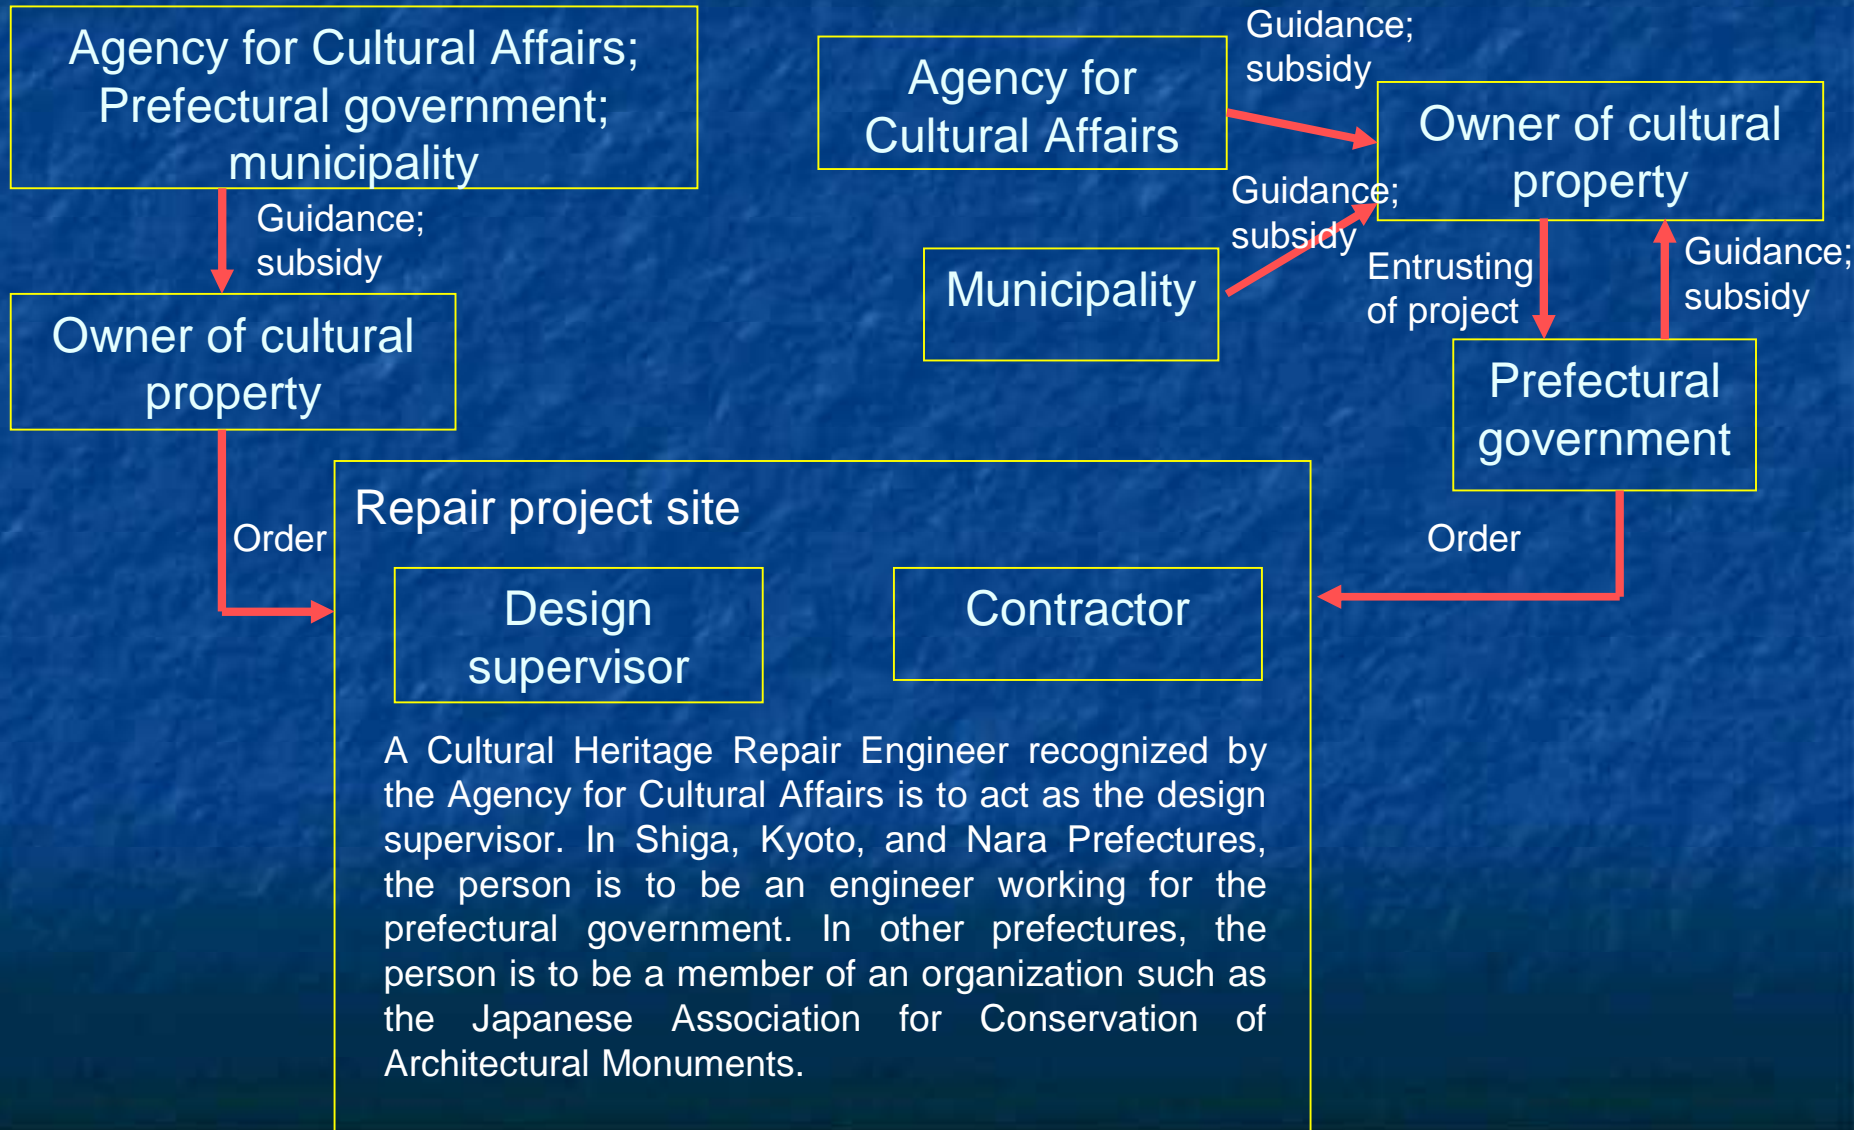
Agency for Cultural Affairs; Prefectural government; municipality

Guidance; subsidy

Owner of cultural property

Order

Agency for Cultural Affairs

Guidance; subsidy

Owner of cultural property

Guidance; subsidy

Municipality

Entrusting of project

Guidance; subsidy

Prefectural government

Order

Repair project site

Design supervisor

Contractor

A Cultural Heritage Repair Engineer recognized by the Agency for Cultural Affairs is to act as the design supervisor. In Shiga, Kyoto, and Nara Prefectures, the person is to be an engineer working for the prefectural government. In other prefectures, the person is to be a member of an organization such as the Japanese Association for Conservation of Architectural Monuments.